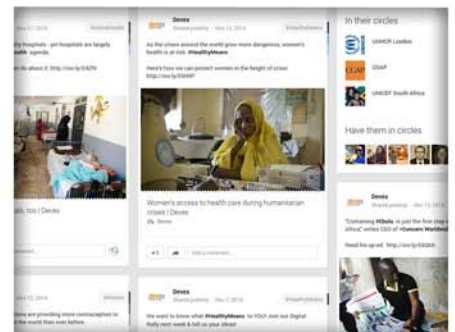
Nov 17, 2014 #HealthyMoms

hy hospitals - yet hospitals are largely agenda.

do about it: http://ow.ly/DA2N

, too | Devex

Devex
Shared publicly - Nov 13, 2014 #HealthyMoms

As the crises around the world grow more dangerous, women's health is at risk. #HealthyMoms

Here's how we can protect women in the height of crisis: http://ow.ly/DA84F

Women's access to health care during humanitarian crises | Devex
Devex

+1
Add a comment...

In their circles

UNHCR London

CGIAR

UNICEF South Africa

Have them in circles

Devex
Shared publicly - Nov 13, 2014

"Containing #Ebola is just the first step" writes CEO of #Concern Worldwide

Read his op-ed: http://ow.ly/DA8A

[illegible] are providing more contraception to the world than ever before

Devex
Shared publicly - Nov 7, 2014 #HealthyMoms

We want to know what #HealthyMoms to YOU! Join our Digital Rally next week & tell us your ideas!